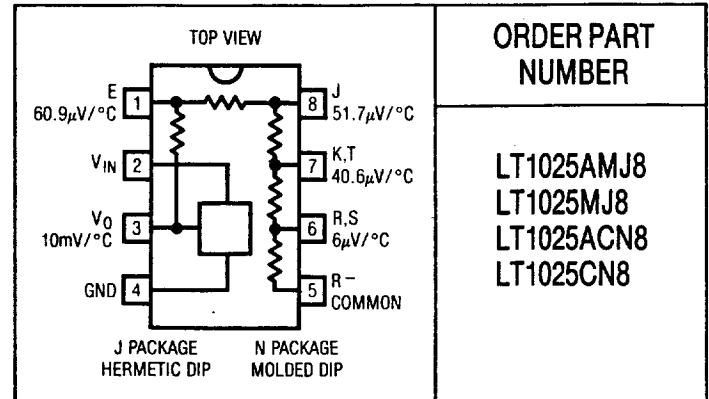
TOP VIEW

E
60.9$\mu$V/°C 1

V$_{IN}$ 2

V$_O$
10mV/°C 3

GND 4

8 J
51.7$\mu$V/°C

7 K,T
40.6$\mu$V/°C

6 R,S
6$\mu$V/°C

5 R−
COMMON

J PACKAGE
HERMETIC DIP

N PACKAGE
MOLDED DIP

ORDER PART NUMBER

LT1025AMJ8
LT1025MJ8
LT1025ACN8
LT1025CN8